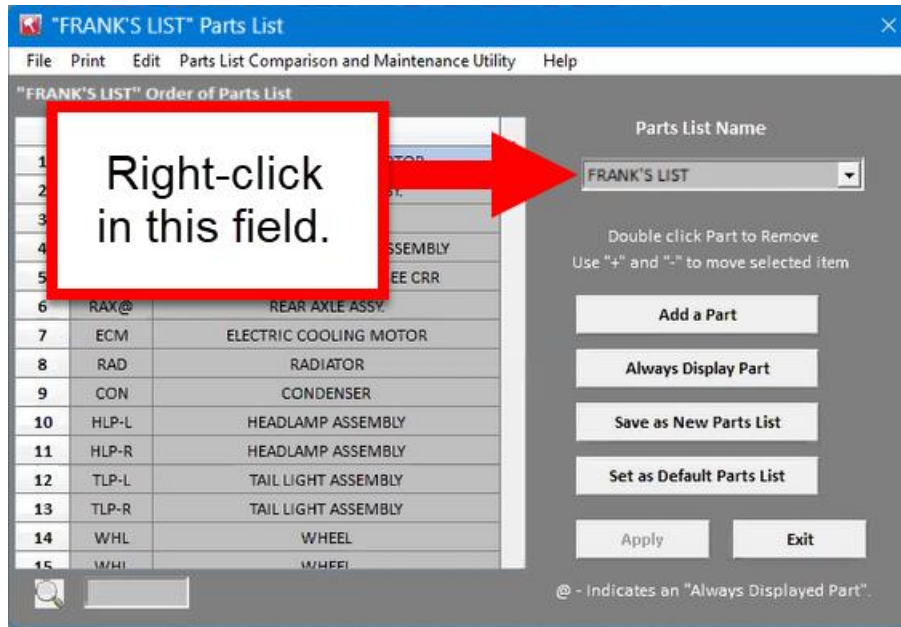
"FRANK'S LIST" Parts List

File Print Edit Parts List Comparison and Maintenance Utility Help

"FRANK'S LIST" Order of Parts List

Right-click in this field.

| | | |
|---|---|---|
| 1 | | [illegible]TOR |
| 2 | | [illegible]Y. |
| 3 | | |
| 4 | | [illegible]SSEMBLY |
| 5 | | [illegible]EE CRR |
| 6 | RAX@ | REAR AXLE ASSY. |
| 7 | ECM | ELECTRIC COOLING MOTOR |
| 8 | RAD | RADIATOR |
| 9 | CON | CONDENSER |
| 10 | HLP-L | HEADLAMP ASSEMBLY |
| 11 | HLP-R | HEADLAMP ASSEMBLY |
| 12 | TLP-L | TAIL LIGHT ASSEMBLY |
| 13 | TLP-R | TAIL LIGHT ASSEMBLY |
| 14 | WHL | WHEEL |
| 15 | WHL | WHEEL |

Parts List Name

FRANK'S LIST

Double click Part to Remove
Use "+" and "-" to move selected item

Add a Part

Always Display Part

Save as New Parts List

Set as Default Parts List

Apply

Exit

@ - Indicates an "Always Displayed Part".